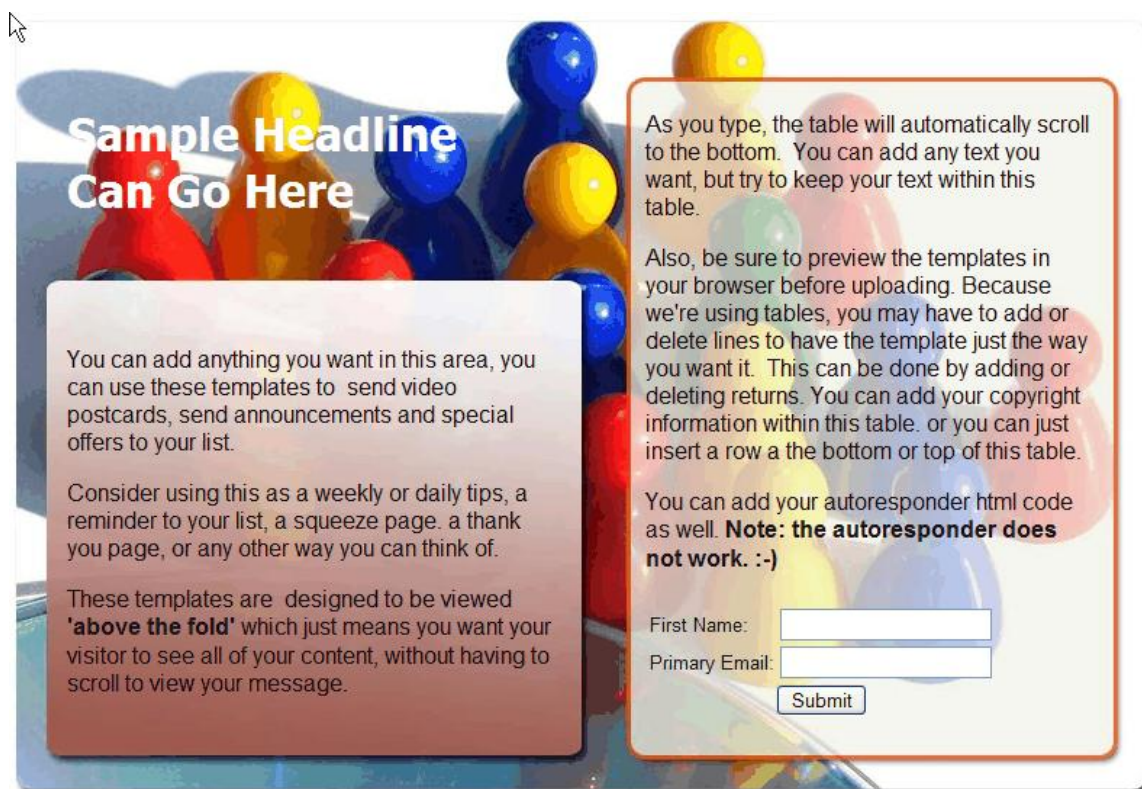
Sample Headline Can Go Here

You can add anything you want in this area, you can use these templates to  send video postcards, send announcements and special offers to your list.

Consider using this as a weekly or daily tips, a reminder to your list, a squeeze page. a thank you page, or any other way you can think of.

These templates are  designed to be viewed **'above the fold'** which just means you want your visitor to see all of your content, without having to scroll to view your message.

As you type, the table will automatically scroll to the bottom.  You can add any text you want, but try to keep your text within this table.

Also, be sure to preview the templates in your browser before uploading. Because we're using tables, you may have to add or delete lines to have the template just the way you want it.  This can be done by adding or deleting returns. You can add your copyright information within this table. or you can just insert a row a the bottom or top of this table.

You can add your autoresponder html code as well. **Note: the autoresponder does not work. :-)**

First Name:

Primary Email:

Submit